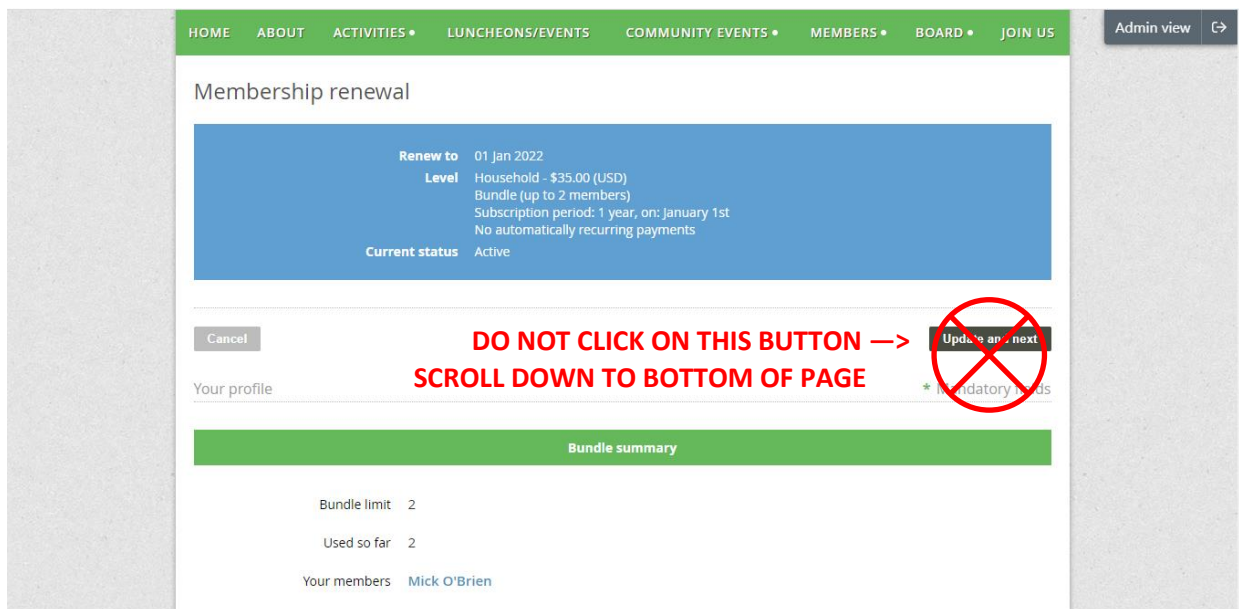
HOME ABOUT ACTIVITIES • LUNCHEONS/EVENTS COMMUNITY EVENTS • MEMBERS • BOARD • JOIN US

Admin view

Membership renewal

| | |
|---|---|
| Renew to | 01 Jan 2022 |
| Level | Household - $35.00 (USD) Bundle (up to 2 members) Subscription period: 1 year, on: January 1st No automatically recurring payments |
| Current status | Active |

Cancel

DO NOT CLICK ON THIS BUTTON —>

Update and next

SCROLL DOWN TO BOTTOM OF PAGE

Your profile

* Mandatory fields

Bundle summary

Bundle limit 2

Used so far 2

Your members Mick O'Brien